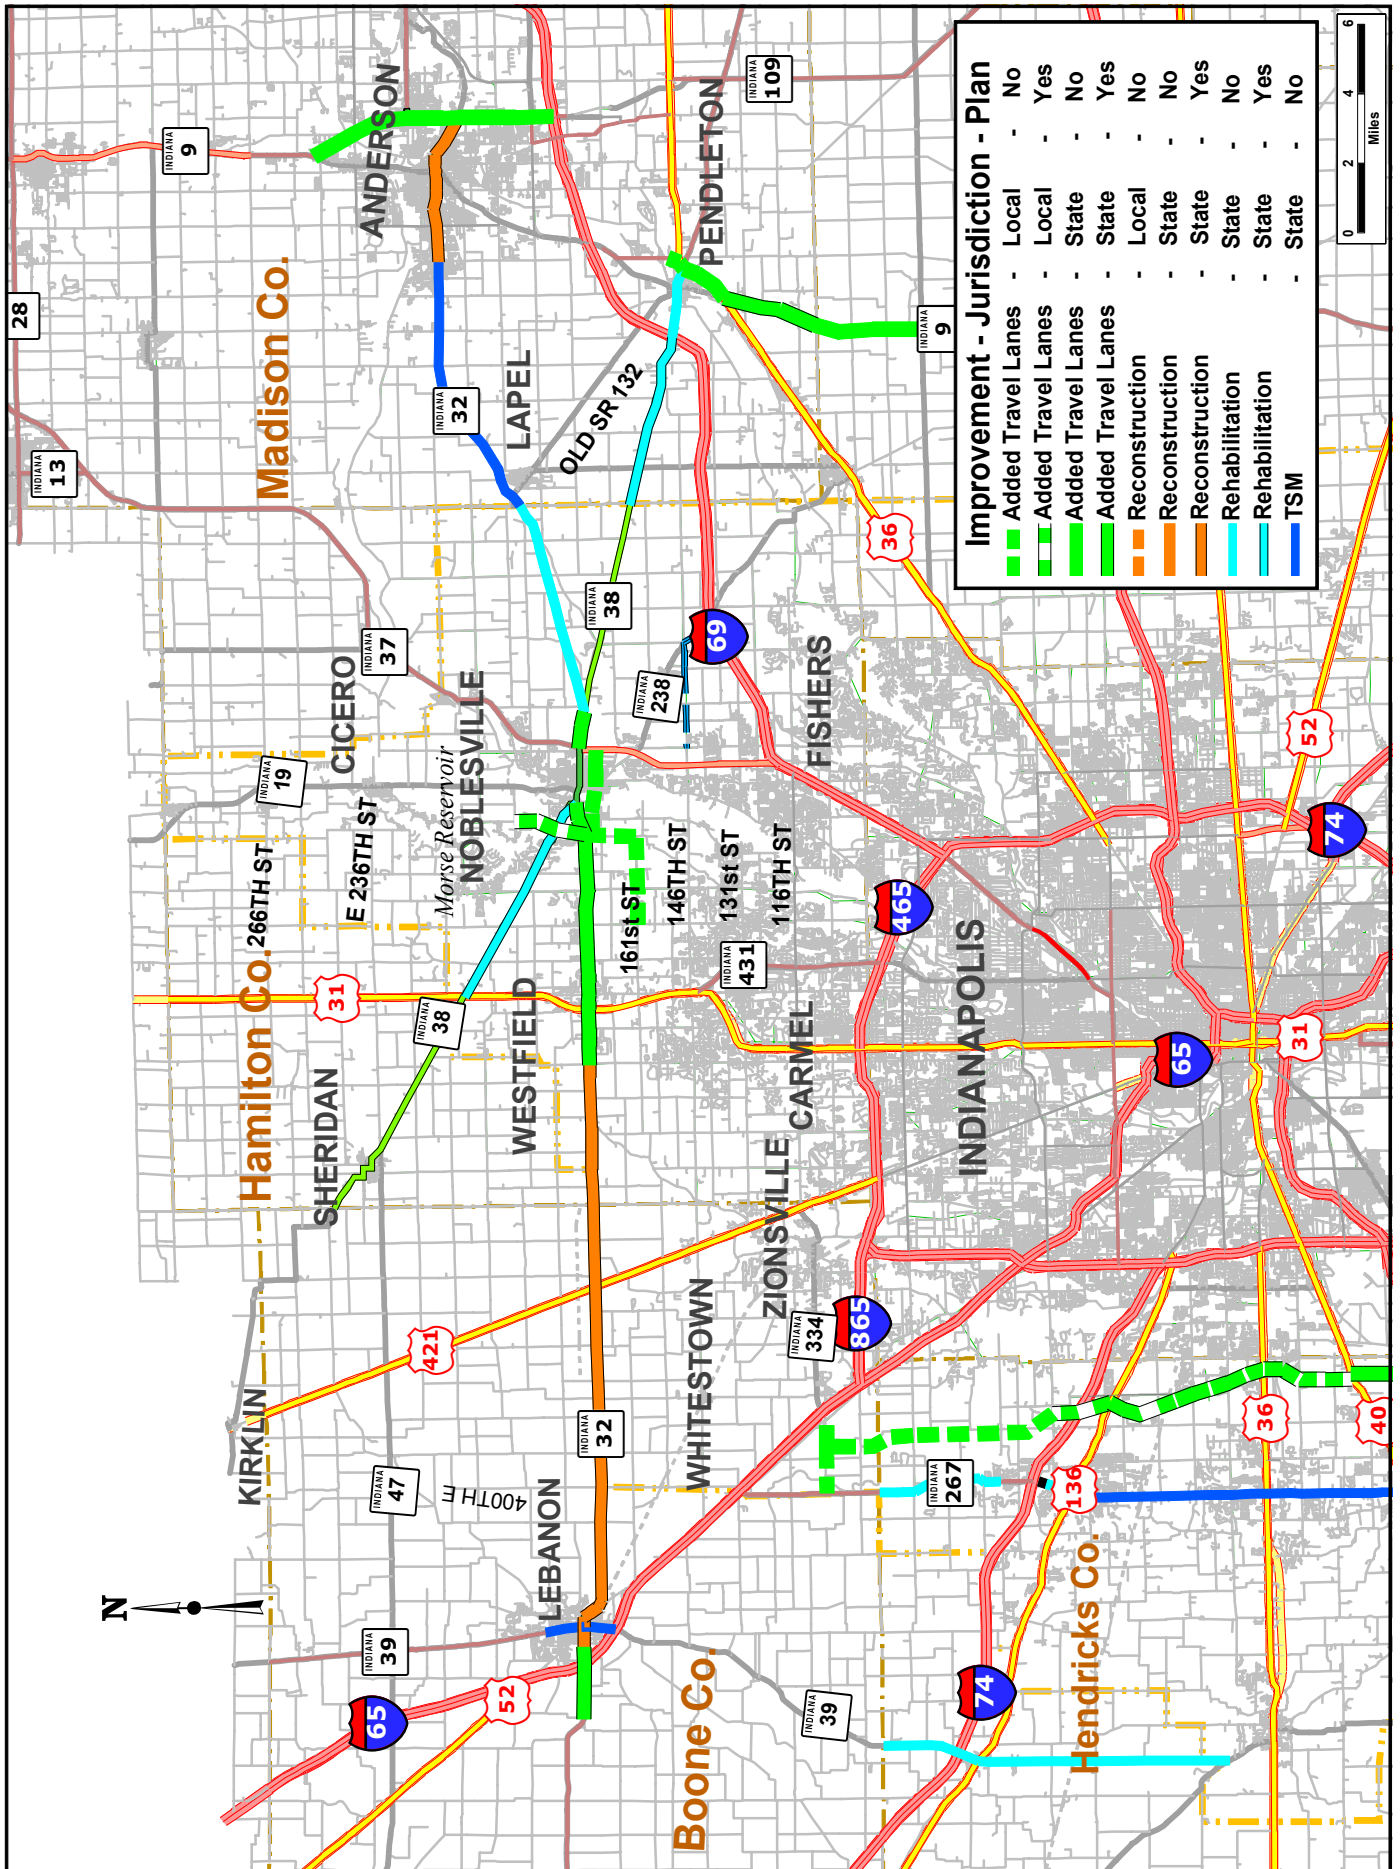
Improvement - Jurisdiction - Plan

| Improvement | | Jurisdiction | | Plan |
|---|---|---|---|---|
| Added Travel Lanes | - | Local | - | No |
| Added Travel Lanes | - | Local | - | Yes |
| Added Travel Lanes | - | State | - | No |
| Added Travel Lanes | - | State | - | Yes |
| Reconstruction | - | Local | - | No |
| Reconstruction | - | State | - | No |
| Reconstruction | - | State | - | Yes |
| Rehabilitation | - | State | - | No |
| Rehabilitation | - | State | - | Yes |
| TSM | - | State | - | No |

0 2 4 6
Miles

N

Madison Co.
Hamilton Co.
Boone Co.
Hendricks Co.

ANDERSON
PENDLETON
LAPEL
OLD SR 132
CICERO
NOBLESVILLE
Morse Reservoir
FISHERS
266TH ST
E 236TH ST
161st ST
146TH ST
131st ST
116TH ST
SHERIDAN
WESTFIELD
CARMEL
ZIONSVILLE
WHITESTOWN
INDIANAPOLIS
KIRKLIN
LEBANON
E 400TH N

INDIANA 9
INDIANA 9
INDIANA 109
28
INDIANA 13
INDIANA 32
INDIANA 37
INDIANA 38
INDIANA 38
INDIANA 19
INDIANA 238
69
36
52
74
465
INDIANA 431
31
31
65
865
INDIANA 334
421
INDIANA 32
INDIANA 47
INDIANA 267
136
36
40
INDIANA 39
INDIANA 39
65
52
74